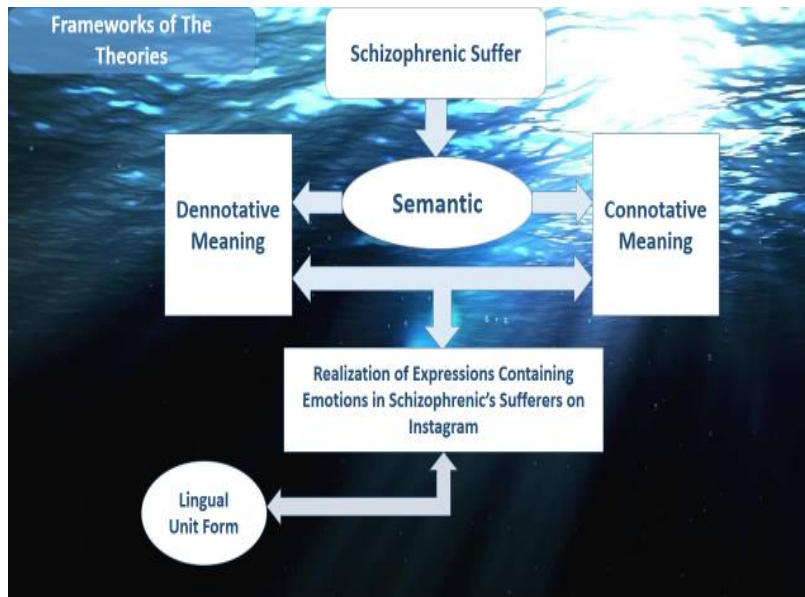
Frameworks of The Theories

Schizophrenic Suffer

Semantic

Dennotative Meaning

Connotative Meaning

Realization of Expressions Containing Emotions in Schizophrenic's Sufferers on Instagram

Lingual Unit Form